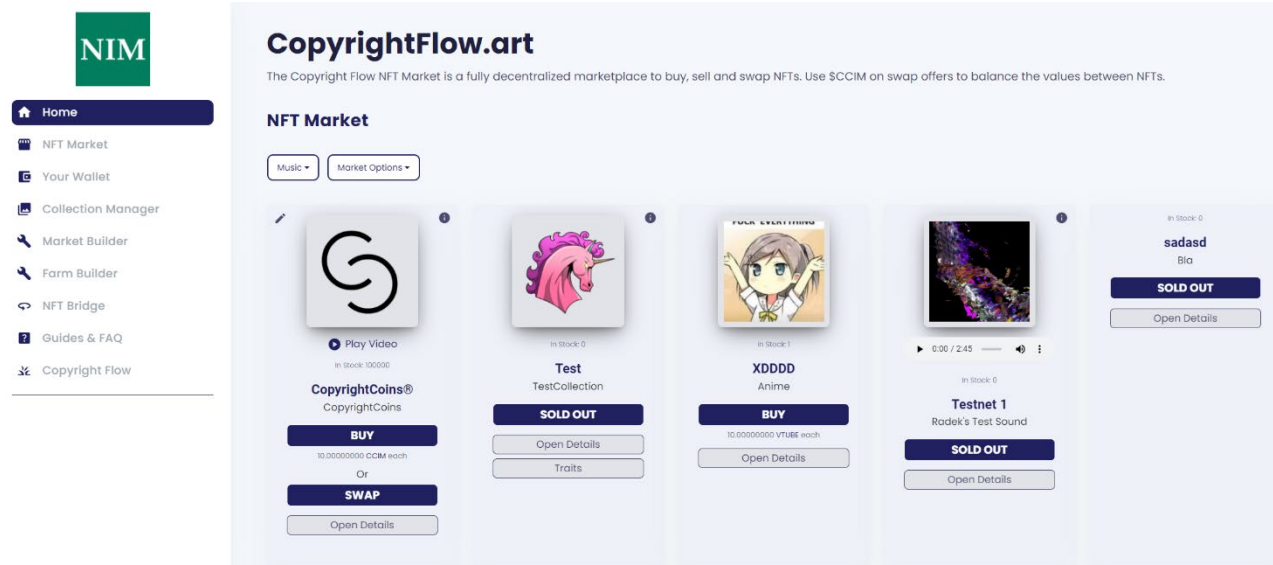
NIM

Home
NFT Market
Your Wallet
Collection Manager
Market Builder
Farm Builder
NFT Bridge
Guides & FAQ
Copyright Flow

CopyrightFlow.art
The Copyright Flow NFT Market is a fully decentralized marketplace to buy, sell and swap NFTs. Use $CCIM on swap offers to balance the values between NFTs.

NFT Market

Music ▾
Market Options ▾

Play Video
In Stock: 100000
CopyrightCoins®
CopyrightCoins
BUY
10.00000000 CCIM each
Or
SWAP
Open Details

In Stock: 0
Test
TestCollection
SOLD OUT
Open Details
Traits

FUCK EVERYTHING
In Stock: 1
XDDDD
Anime
BUY
10.00000000 VTUBE each
Open Details

0:00 / 2:45
In Stock: 0
Testnet 1
Radek's Test Sound
SOLD OUT
Open Details

In Stock: 0
sadasd
Bla
SOLD OUT
Open Details